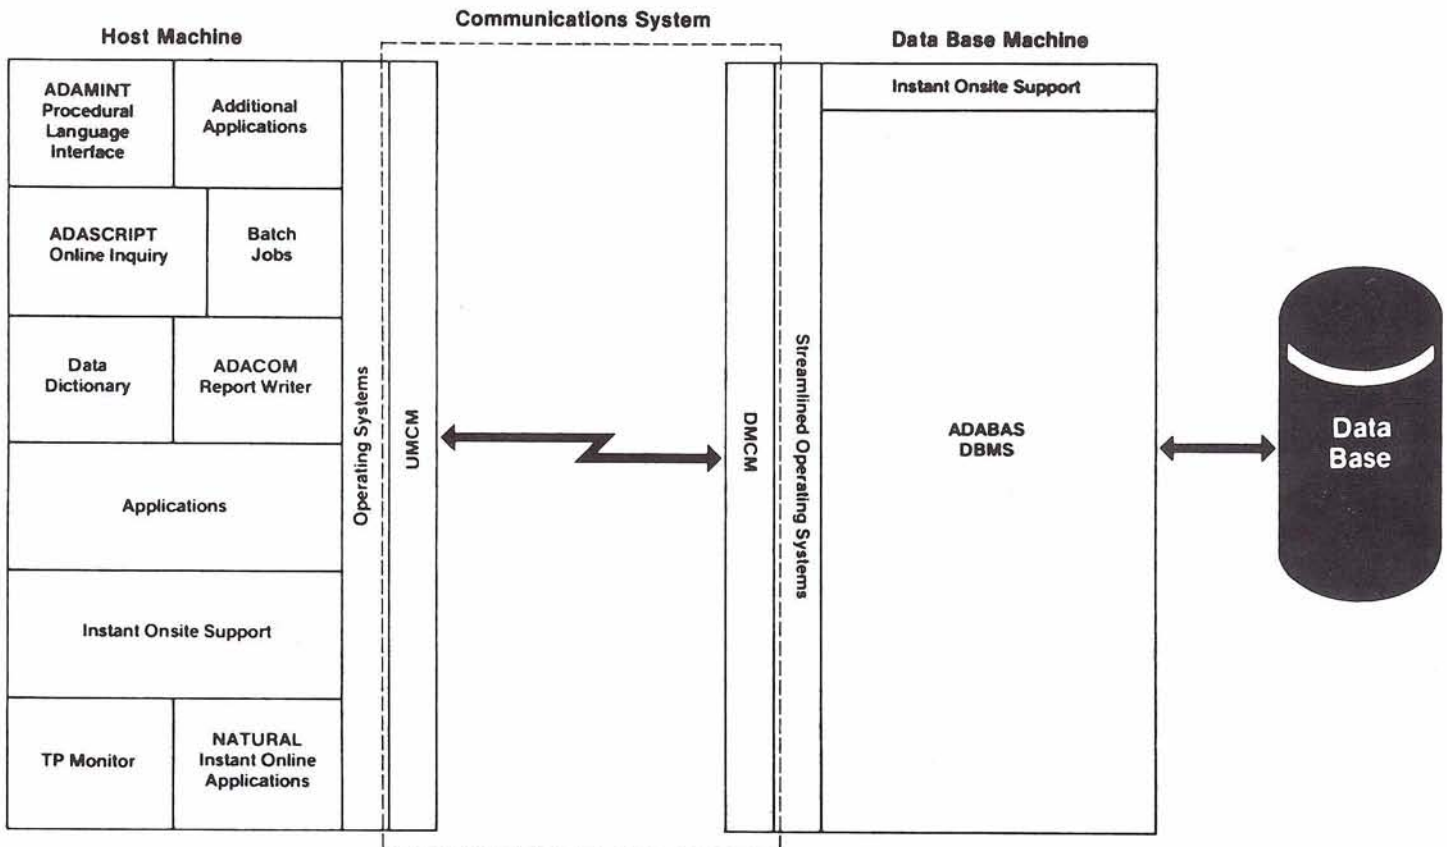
Host Machine

Communications System

Data Base Machine

ADAMINT Procedural Language Interface

Additional Applications

ADASCRIPT Online Inquiry

Batch Jobs

Data Dictionary

ADACOM Report Writer

Applications

Instant Onsite Support

TP Monitor

NATURAL Instant Online Applications

Operating Systems

UMCM

DMCM

Streamlined Operating Systems

Instant Onsite Support

ADABAS DBMS

Data Base